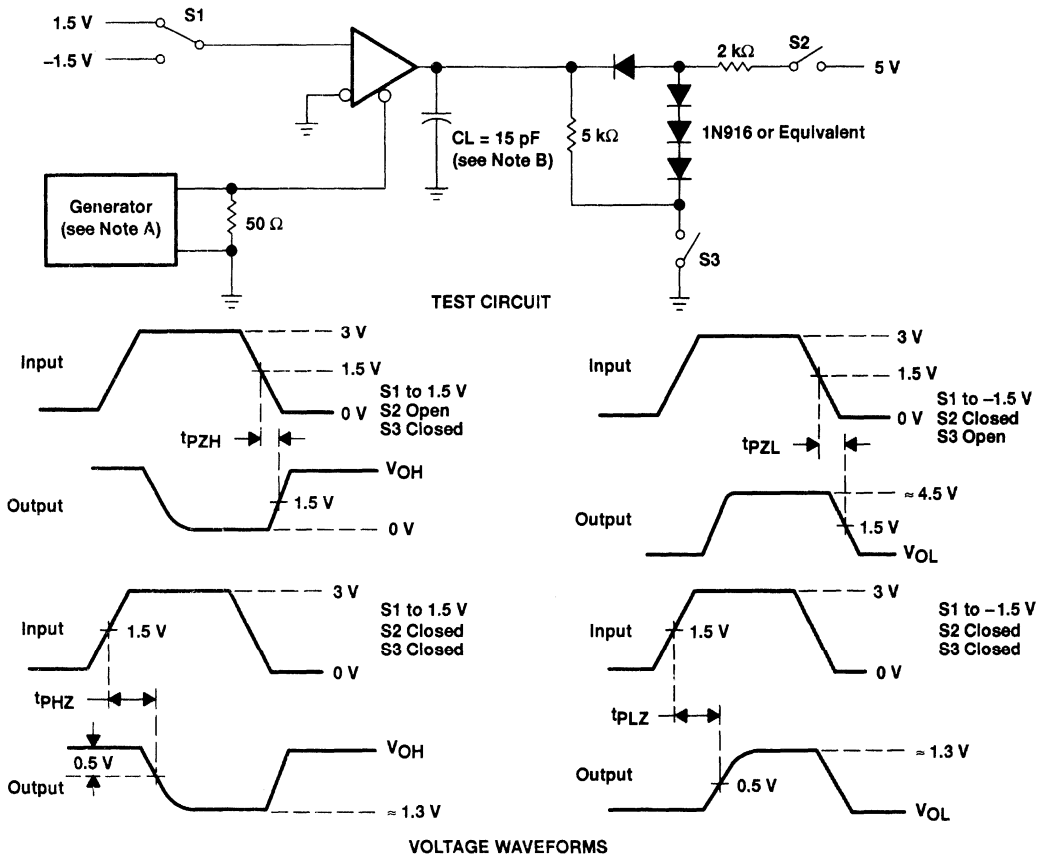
1.5 V
S1
–1.5 V
2 kΩ
S2
5 V
1N916 or Equivalent
CL = 15 pF
(see Note B)
5 kΩ
Generator
(see Note A)
50 Ω
S3
TEST CIRCUIT

Input
3 V
1.5 V
0 V
S1 to 1.5 V
S2 Open
S3 Closed
$t_{PZH}$
Output
$V_{OH}$
1.5 V
0 V

Input
3 V
1.5 V
0 V
S1 to –1.5 V
S2 Closed
S3 Open
$t_{PZL}$
Output
≈ 4.5 V
1.5 V
$V_{OL}$

Input
1.5 V
3 V
0 V
S1 to 1.5 V
S2 Closed
S3 Closed
$t_{PHZ}$
0.5 V
Output
$V_{OH}$
≈ 1.3 V

Input
1.5 V
3 V
0 V
S1 to –1.5 V
S2 Closed
S3 Closed
$t_{PLZ}$
Output
0.5 V
≈ 1.3 V
$V_{OL}$

VOLTAGE WAVEFORMS